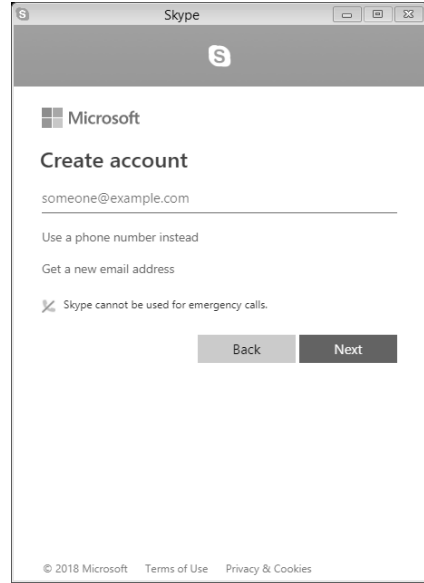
Skype

Microsoft

Create account

someone@example.com

Use a phone number instead

Get a new email address

Skype cannot be used for emergency calls.

Back Next

© 2018 Microsoft Terms of Use Privacy & Cookies